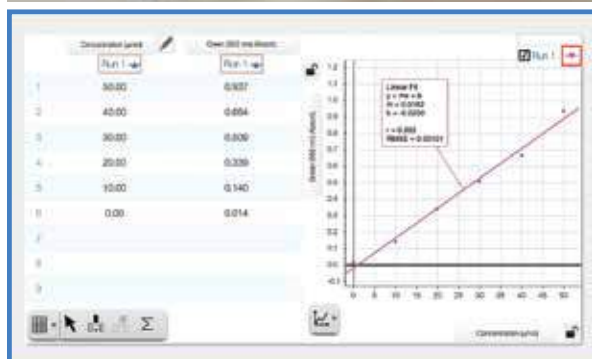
Concentration (µmol) | Green (565 nm) (Absorb)
Run 1 | Run 1

| | Concentration (µmol) | Green (565 nm) (Absorb) |
|---|---|---|
| 1 | 50.00 | 0.937 |
| 2 | 40.00 | 0.664 |
| 3 | 30.00 | 0.509 |
| 4 | 20.00 | 0.339 |
| 5 | 10.00 | 0.140 |
| 6 | 0.00 | 0.014 |
| 7 | | |
| 8 | | |
| 9 | | |

Run 1

Linear Fit
y = mx + b
m = 0.0182
b = -0.0200

r = 0.993
RMSE = 0.00101

Green (565 nm) (Absorb)

1.2
1.1
1.0
0.9
0.8
0.7
0.6
0.5
0.4
0.3
0.2
0.1
0.0
-0.1

0 5 10 15 20 25 30 35 40 45 50

Concentration (µmol)

Σ